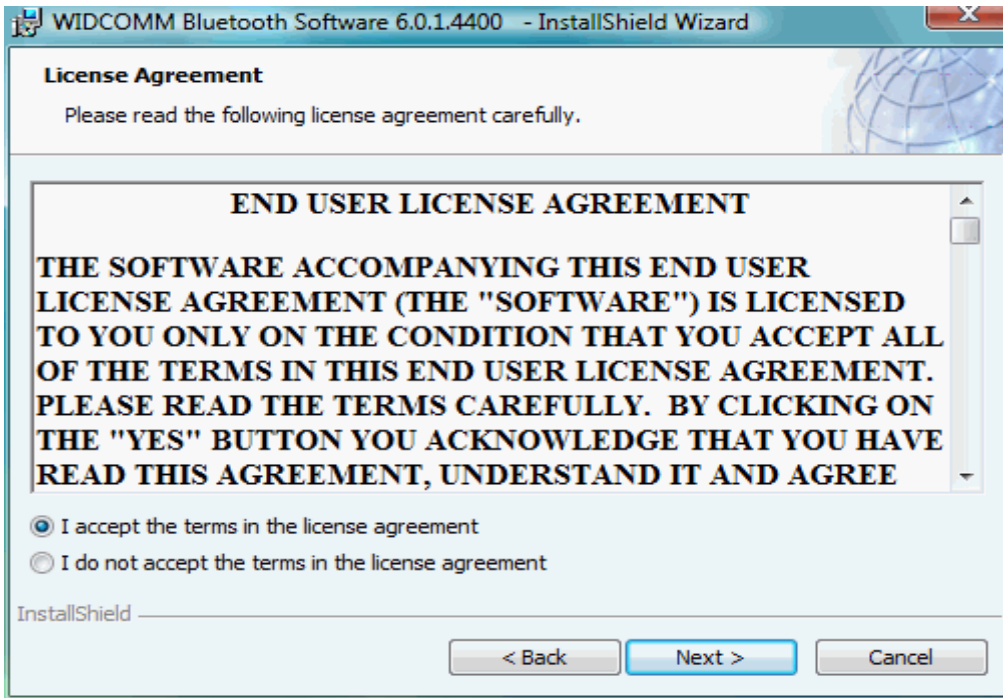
WIDCOMM Bluetooth Software 6.0.1.4400 - InstallShield Wizard

License Agreement

Please read the following license agreement carefully.

END USER LICENSE AGREEMENT

THE SOFTWARE ACCOMPANYING THIS END USER LICENSE AGREEMENT (THE "SOFTWARE") IS LICENSED TO YOU ONLY ON THE CONDITION THAT YOU ACCEPT ALL OF THE TERMS IN THIS END USER LICENSE AGREEMENT. PLEASE READ THE TERMS CAREFULLY. BY CLICKING ON THE "YES" BUTTON YOU ACKNOWLEDGE THAT YOU HAVE READ THIS AGREEMENT, UNDERSTAND IT AND AGREE

I accept the terms in the license agreement

I do not accept the terms in the license agreement

InstallShield

< Back

Next >

Cancel